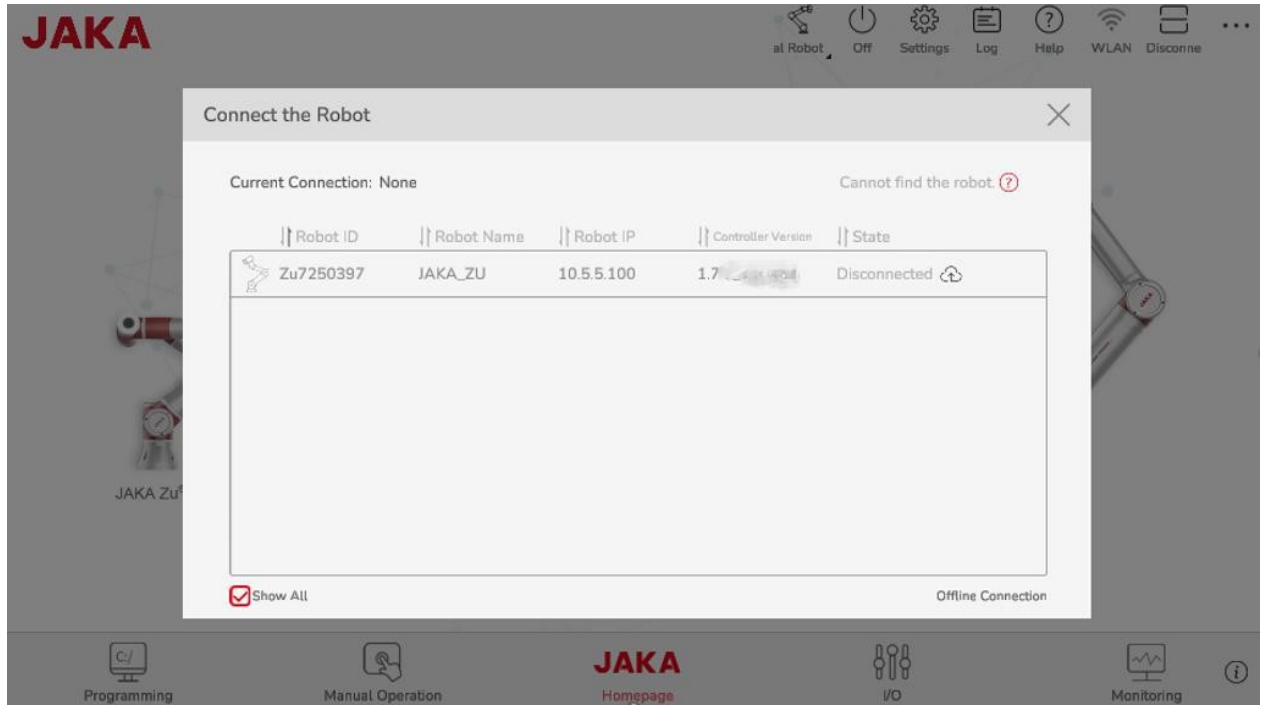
JAKA

al Robot Off Settings Log Help WLAN Disconne ...

Connect the Robot

Current Connection: None

Cannot find the robot. ?

| Robot ID | Robot Name | Robot IP | Controller Version | State |
|---|---|---|---|---|
| Zu7250397 | JAKA_ZU | 10.5.5.100 | 1.7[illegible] | Disconnected |

Show All

Offline Connection

JAKA Zu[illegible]

C:/ Programming

Manual Operation

JAKA Homepage

I/O

Monitoring